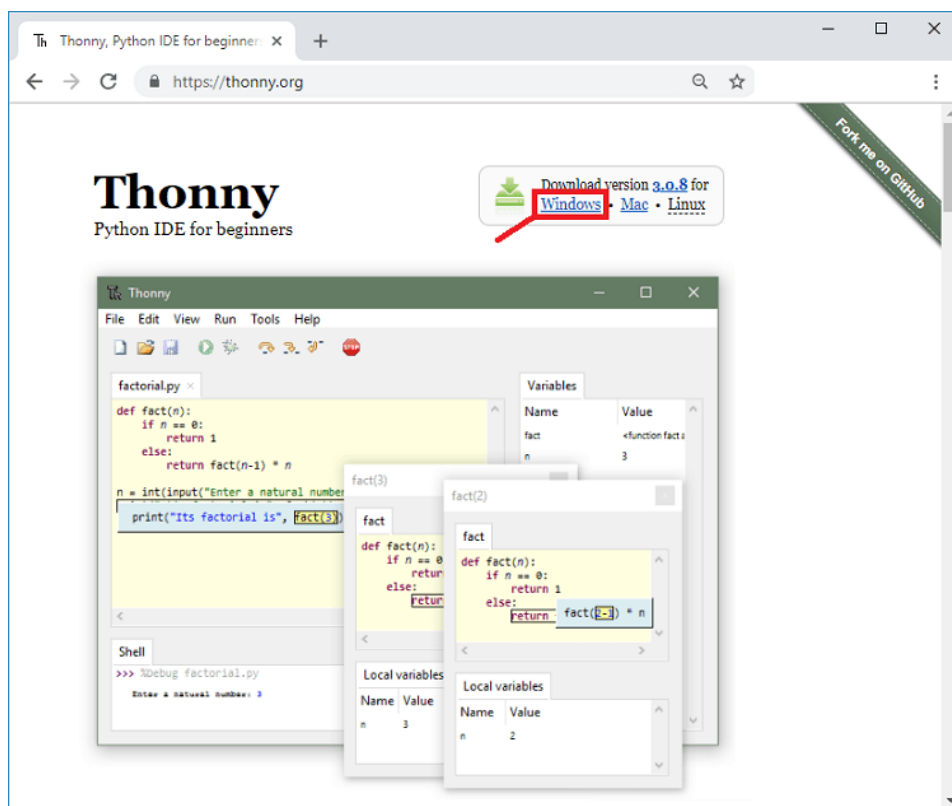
Thonny, Python IDE for beginners ×

https://thonny.org

Fork me on GitHub

Thonny
Python IDE for beginners

Download version 3.0.8 for Windows • Mac • Linux

Thonny

File Edit View Run Tools Help

factorial.py ×

def fact(n):
    if n == 0:
        return 1
    else:
        return fact(n-1) * n

n = int(input("Enter a natural number
    print("Its factorial is", fact(3))

Shell

>>> %Debug factorial.py

Enter a natural number: 3

Variables

| Name | Value |
|---|---|
| fact | <function fact a |
| n | 3 |

fact(3)

fact

def fact(n):
    if n == 0
        retur
    else:
        retur

Local variables

| Name | Value |
|---|---|
| n | 3 |

fact(2)

fact

def fact(n):
    if n == 0:
        return 1
    else:
        return fact(2-1) * n

Local variables

| Name | Value |
|---|---|
| n | 2 |